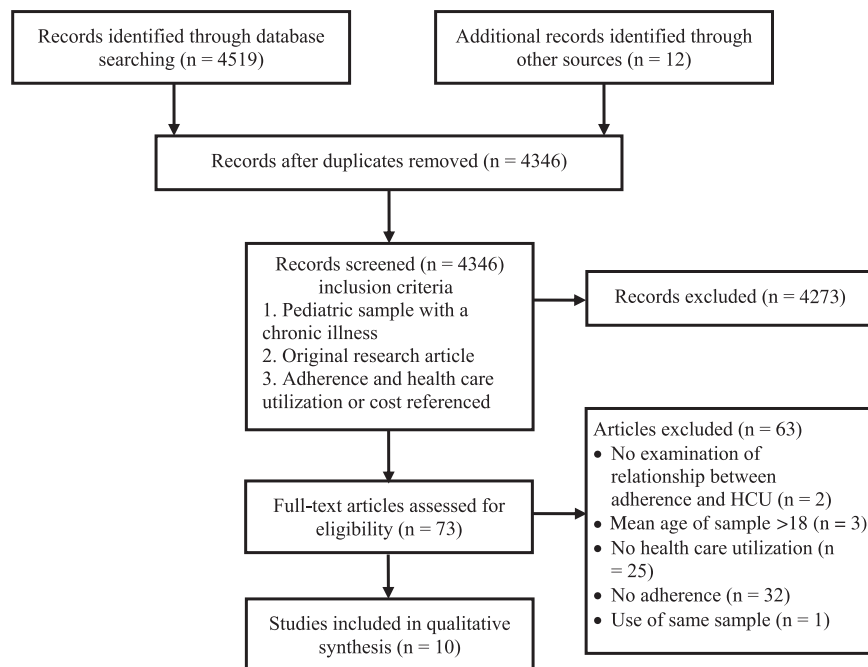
Records identified through database searching (n = 4519)

Additional records identified through other sources (n = 12)

Records after duplicates removed (n = 4346)

Records screened (n = 4346) inclusion criteria
1. Pediatric sample with a chronic illness
2. Original research article
3. Adherence and health care utilization or cost referenced

Records excluded (n = 4273)

Full-text articles assessed for eligibility (n = 73)

Articles excluded (n = 63)
• No examination of relationship between adherence and HCU (n = 2)
• Mean age of sample >18 (n = 3)
• No health care utilization (n = 25)
• No adherence (n = 32)
• Use of same sample (n = 1)

Studies included in qualitative synthesis (n = 10)